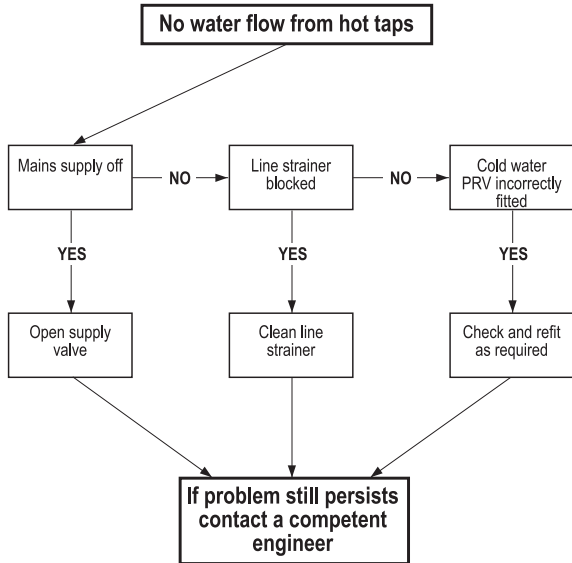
No water flow from hot taps

Mains supply off

NO

Line strainer blocked

NO

Cold water PRV incorrectly fitted

YES

YES

YES

Open supply valve

Clean line strainer

Check and refit as required

If problem still persists contact a competent engineer